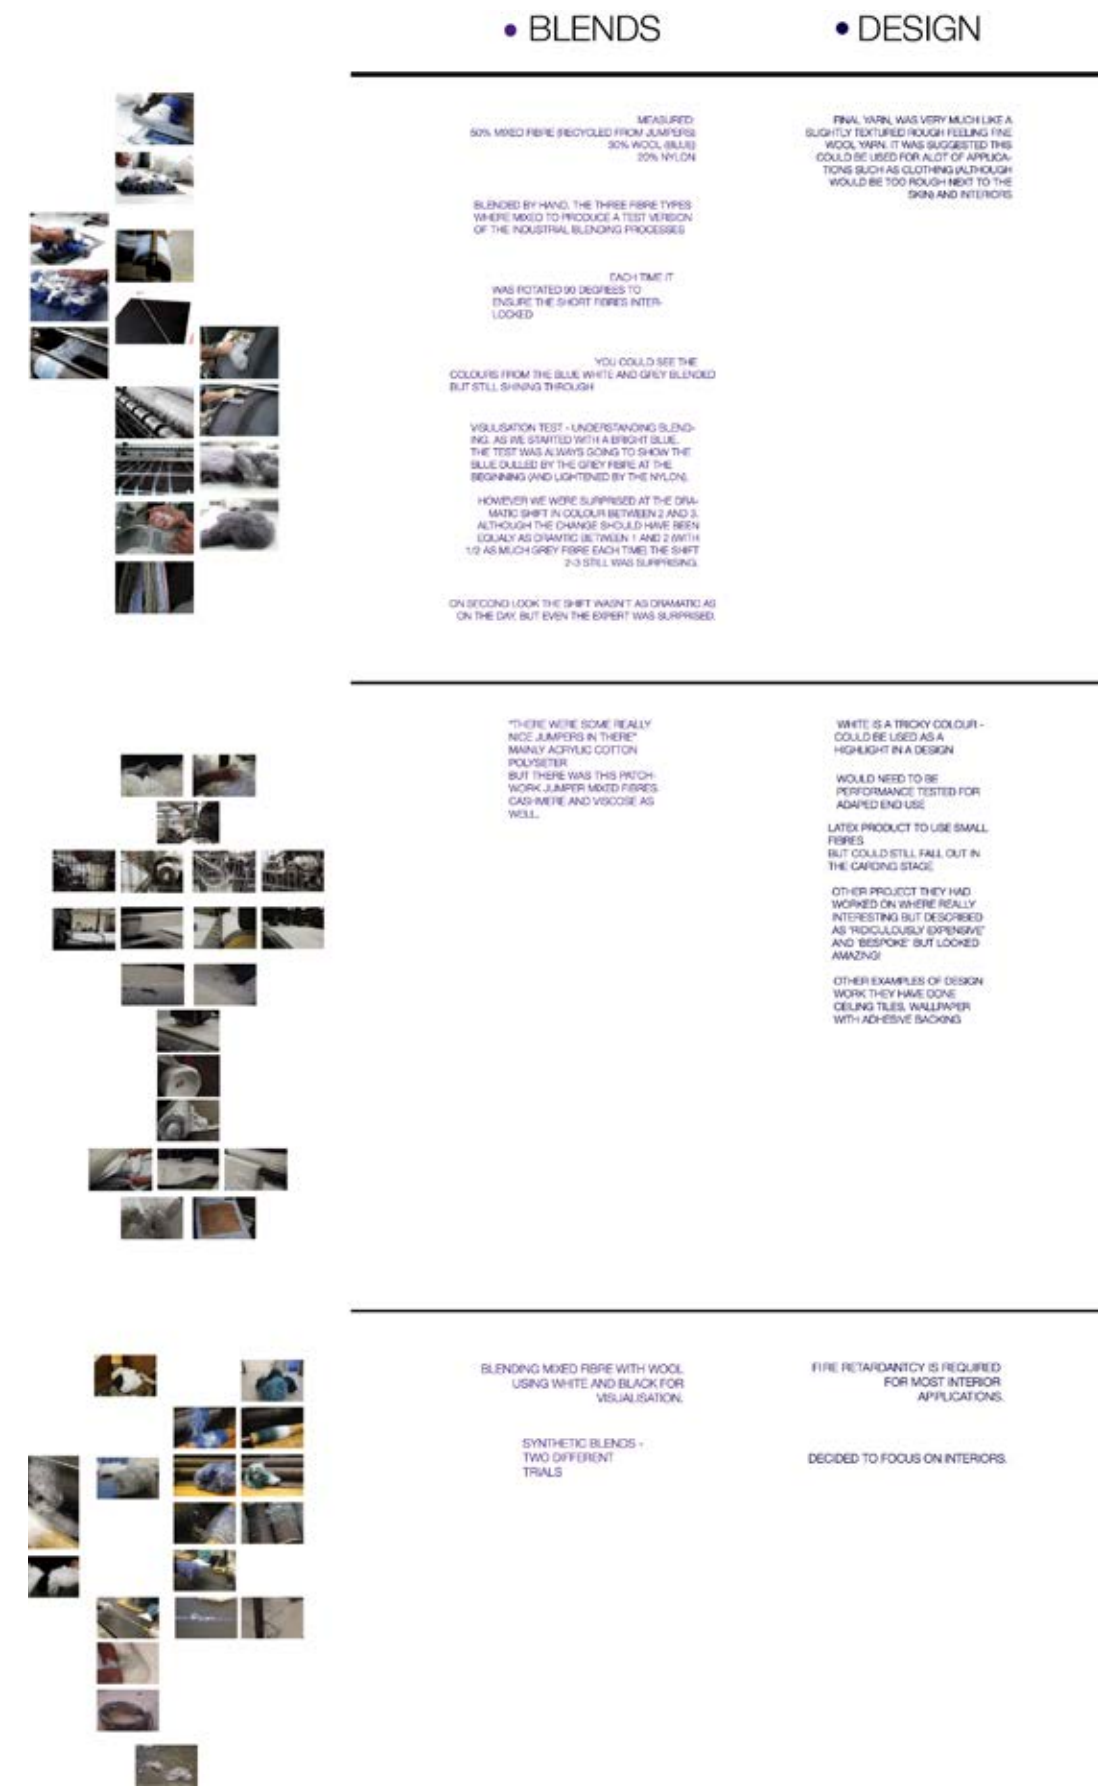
• BLENDS

• DESIGN

MEASURED
50% MIXED FIBRE (RECYCLED FROM JUMPERS)
30% WOOL (BLUE)
20% NYLON

BLENDED BY HAND. THE THREE FIBRE TYPES WHERE MIXED TO PRODUCE A TEST VERSION OF THE INDUSTRIAL BLENDING PROCESSES

EACH TIME IT WAS ROTATED 90 DEGREES TO ENSURE THE SHORT FIBRES INTERLOCKED

YOU COULD SEE THE COLOURS FROM THE BLUE WHITE AND GREY BLENDED BUT STILL SHINING THROUGH

VISULISATION TEST - UNDERSTANDING BLENDING. AS WE STARTED WITH A BRIGHT BLUE. THE TEST WAS ALWAYS GOING TO SHOW THE BLUE DULLED BY THE GREY FIBRE AT THE BEGINNING (AND LIGHTENED BY THE NYLON).

HOWEVER WE WERE SURPRISED AT THE DRAMATIC SHIFT IN COLOUR BETWEEN 2 AND 3. ALTHOUGH THE CHANGE SHOULD HAVE BEEN EQUALY AS DRAMTIC BETWEEN 1 AND 2 (WITH 1/2 AS MUCH GREY FIBRE EACH TIME) THE SHIFT 2-3 STILL WAS SURPRISING.

ON SECOND LOOK THE SHIFT WASN'T AS DRAMATIC AS ON THE DAY. BUT EVEN THE EXPERT WAS SURPRISED.

FINAL YARN, WAS VERY MUCH LIKE A SLIGHTLY TEXTURED ROUGH FEELING FINE WOOL YARN. IT WAS SUGGESTED THIS COULD BE USED FOR ALOT OF APPLICATIONS SUCH AS CLOTHING (ALTHOUGH WOULD BE TOO ROUGH NEXT TO THE SKIN) AND INTERIORS

"THERE WERE SOME REALLY NICE JUMPERS IN THERE"
MAINLY ACRYLIC COTTON POLYSETER
BUT THERE WAS THIS PATCHWORK JUMPER MIXED FIBRES CASHMERE AND VISCOSE AS WELL.

WHITE IS A TRICKY COLOUR - COULD BE USED AS A HIGHLIGHT IN A DESIGN

WOULD NEED TO BE PERFORMANCE TESTED FOR ADAPED END USE

LATEX PRODUCT TO USE SMALL FIBRES
BUT COULD STILL FALL OUT IN THE CARDING STAGE

OTHER PROJECT THEY HAD WORKED ON WHERE REALLY INTERESTING BUT DESCRIBED AS 'RIDICULOUSLY EXPENSIVE' AND 'BESPOKE' BUT LOOKED AMAZING!

OTHER EXAMPLES OF DESIGN WORK THEY HAVE DONE CEILING TILES, WALLPAPER WITH ADHESIVE BACKING

BLENDING MIXED FIBRE WITH WOOL USING WHITE AND BLACK FOR VISUALISATION.

SYNTHETIC BLENDS - TWO DIFFERENT TRIALS

FIRE RETARDANTCY IS REQUIRED FOR MOST INTERIOR APPLICATIONS.

DECIDED TO FOCUS ON INTERIORS.